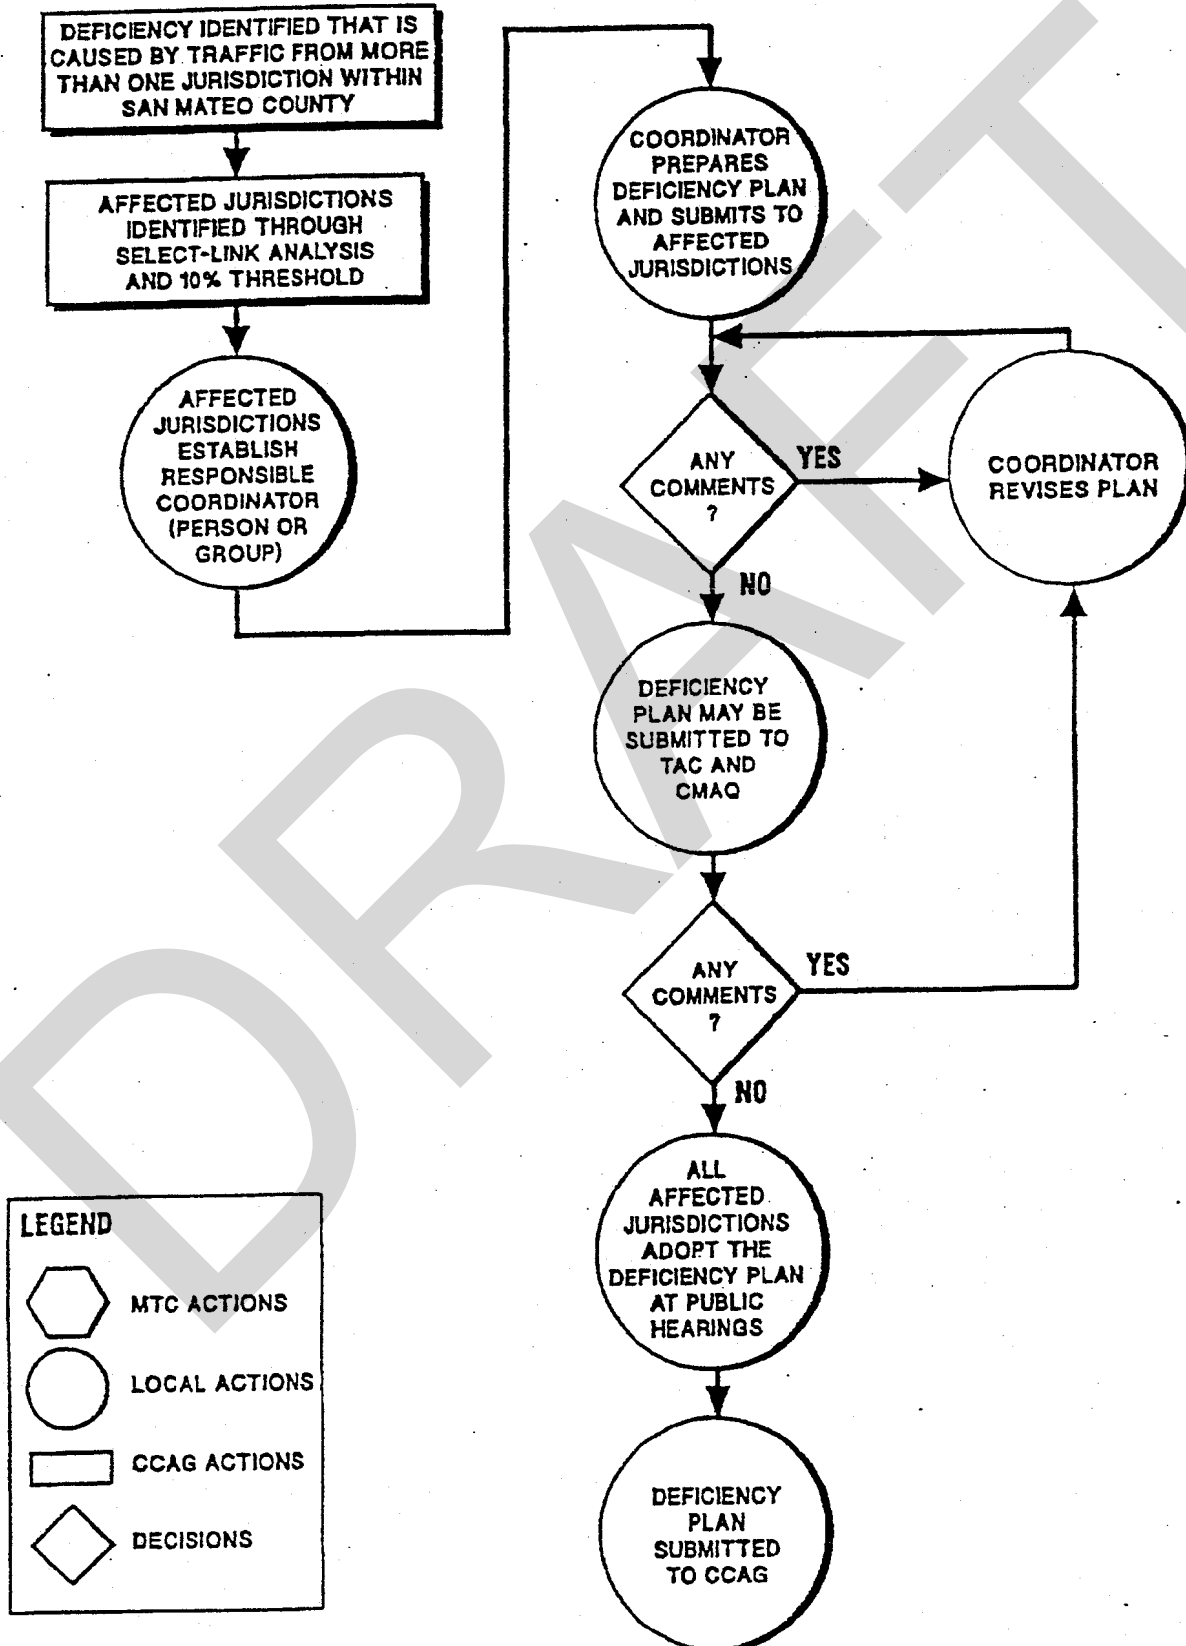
DEFICIENCY IDENTIFIED THAT IS CAUSED BY TRAFFIC FROM MORE THAN ONE JURISDICTION WITHIN SAN MATEO COUNTY

AFFECTED JURISDICTIONS IDENTIFIED THROUGH SELECT-LINK ANALYSIS AND 10% THRESHOLD

AFFECTED JURISDICTIONS ESTABLISH RESPONSIBLE COORDINATOR (PERSON OR GROUP)

COORDINATOR PREPARES DEFICIENCY PLAN AND SUBMITS TO AFFECTED JURISDICTIONS

ANY COMMENTS ?

YES

COORDINATOR REVISES PLAN

NO

DEFICIENCY PLAN MAY BE SUBMITTED TO TAC AND CMAQ

ANY COMMENTS ?

YES

NO

ALL AFFECTED JURISDICTIONS ADOPT THE DEFICIENCY PLAN AT PUBLIC HEARINGS

DEFICIENCY PLAN SUBMITTED TO CCAG

LEGEND

MTC ACTIONS

LOCAL ACTIONS

CCAG ACTIONS

DECISIONS

DRAFT